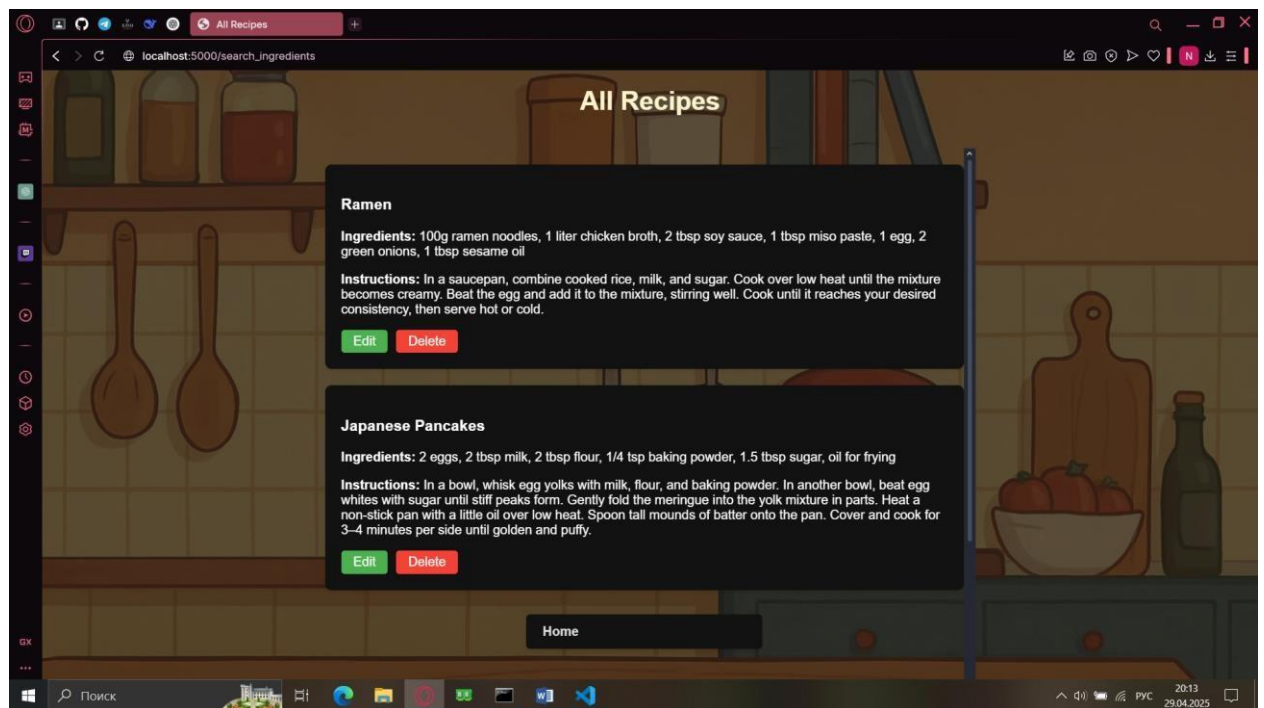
All Recipes

localhost:5000/search_ingredients

All Recipes

Ramen

Ingredients: 100g ramen noodles, 1 liter chicken broth, 2 tbsp soy sauce, 1 tbsp miso paste, 1 egg, 2 green onions, 1 tbsp sesame oil

Instructions: In a saucepan, combine cooked rice, milk, and sugar. Cook over low heat until the mixture becomes creamy. Beat the egg and add it to the mixture, stirring well. Cook until it reaches your desired consistency, then serve hot or cold.

Edit Delete

Japanese Pancakes

Ingredients: 2 eggs, 2 tbsp milk, 2 tbsp flour, 1/4 tsp baking powder, 1.5 tbsp sugar, oil for frying

Instructions: In a bowl, whisk egg yolks with milk, flour, and baking powder. In another bowl, beat egg whites with sugar until stiff peaks form. Gently fold the meringue into the yolk mixture in parts. Heat a non-stick pan with a little oil over low heat. Spoon tall mounds of batter onto the pan. Cover and cook for 3–4 minutes per side until golden and puffy.

Edit Delete

Home

GX

Поиск

РУС 20:13 29.04.2025